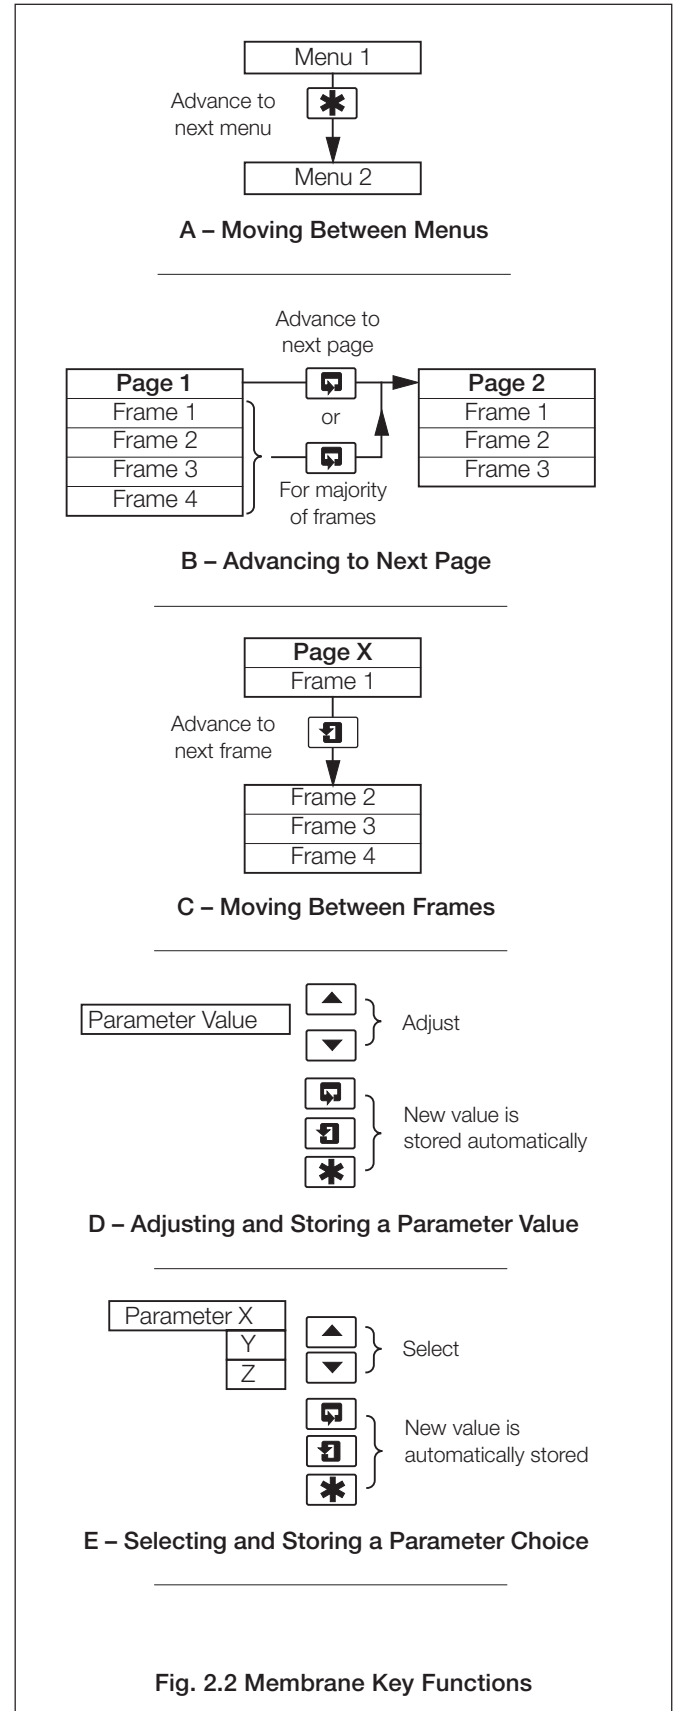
Menu 1

Advance to next menu

Menu 2

A – Moving Between Menus

Advance to next page

Page 1
Frame 1
Frame 2
Frame 3
Frame 4

or

For majority of frames

Page 2
Frame 1
Frame 2
Frame 3

B – Advancing to Next Page

Page X
Frame 1

Advance to next frame

Frame 2
Frame 3
Frame 4

C – Moving Between Frames

Parameter Value

Adjust

New value is stored automatically

D – Adjusting and Storing a Parameter Value

Parameter X
Y
Z

Select

New value is automatically stored

E – Selecting and Storing a Parameter Choice

Fig. 2.2 Membrane Key Functions